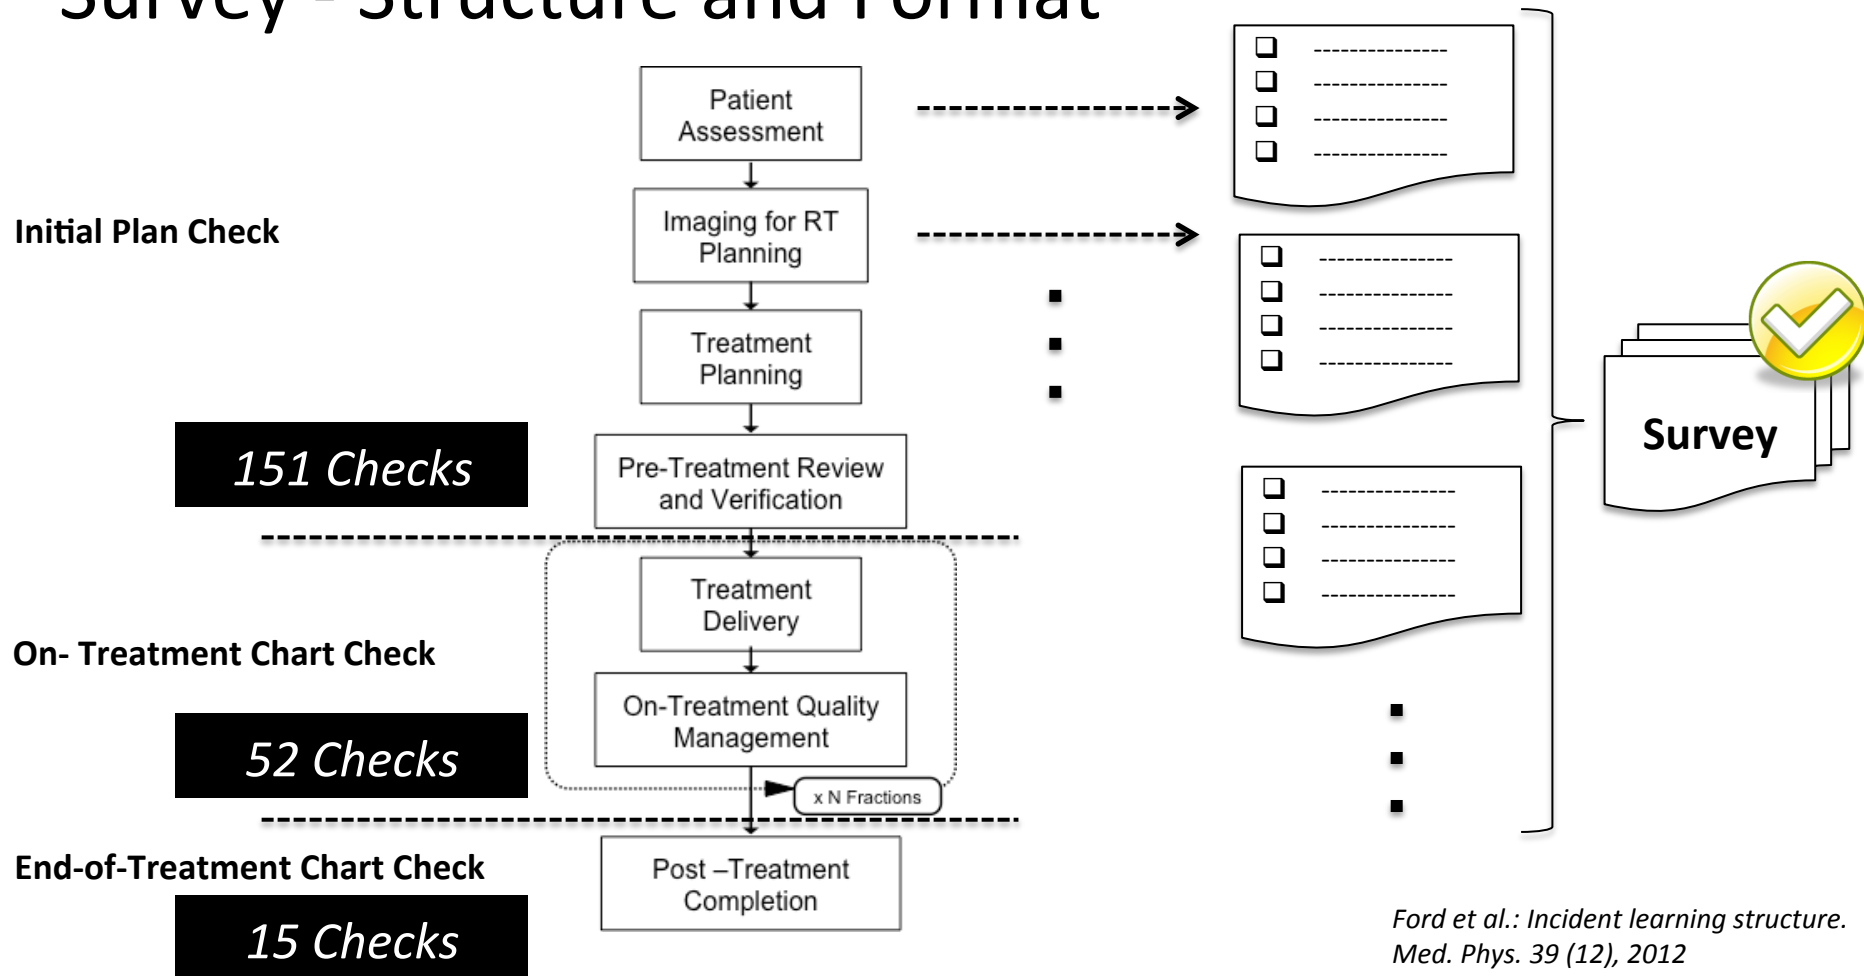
Survey - Structure and Format

Initial Plan Check

151 Checks

On- Treatment Chart Check

52 Checks

End-of-Treatment Chart Check

15 Checks

Patient Assessment

Imaging for RT Planning

Treatment Planning

Pre-Treatment Review and Verification

Treatment Delivery

On-Treatment Quality Management

x N Fractions

Post –Treatment Completion

Survey

Ford et al.: Incident learning structure. Med. Phys. 39 (12), 2012